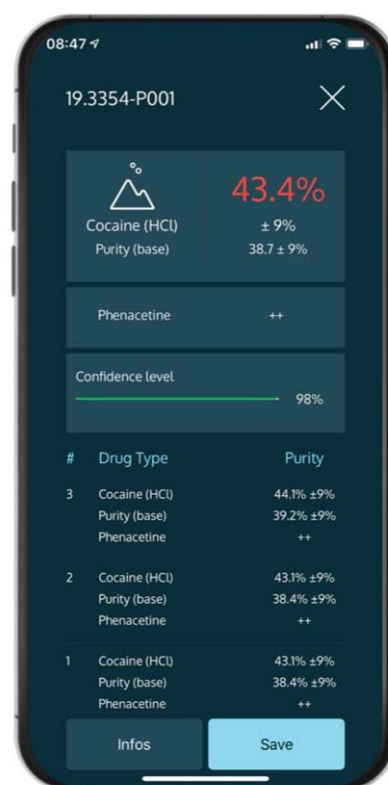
08:47

19.3354-P001

Cocaine (HCl)
Purity (base)

43.4%
± 9%
38.7 ± 9%

Phenacetine ++

Confidence level
98%

| # | Drug Type | Purity |
|---|---|---|
| 3 | Cocaine (HCl) | 44.1% ±9% |
| | Purity (base) | 39.2% ±9% |
| | Phenacetine | ++ |
| 2 | Cocaine (HCl) | 43.1% ±9% |
| | Purity (base) | 38.4% ±9% |
| | Phenacetine | ++ |
| 1 | Cocaine (HCl) | 43.1% ±9% |
| | Purity (base) | 38.4% ±9% |
| | Phenacetine | ++ |

Infos
Save